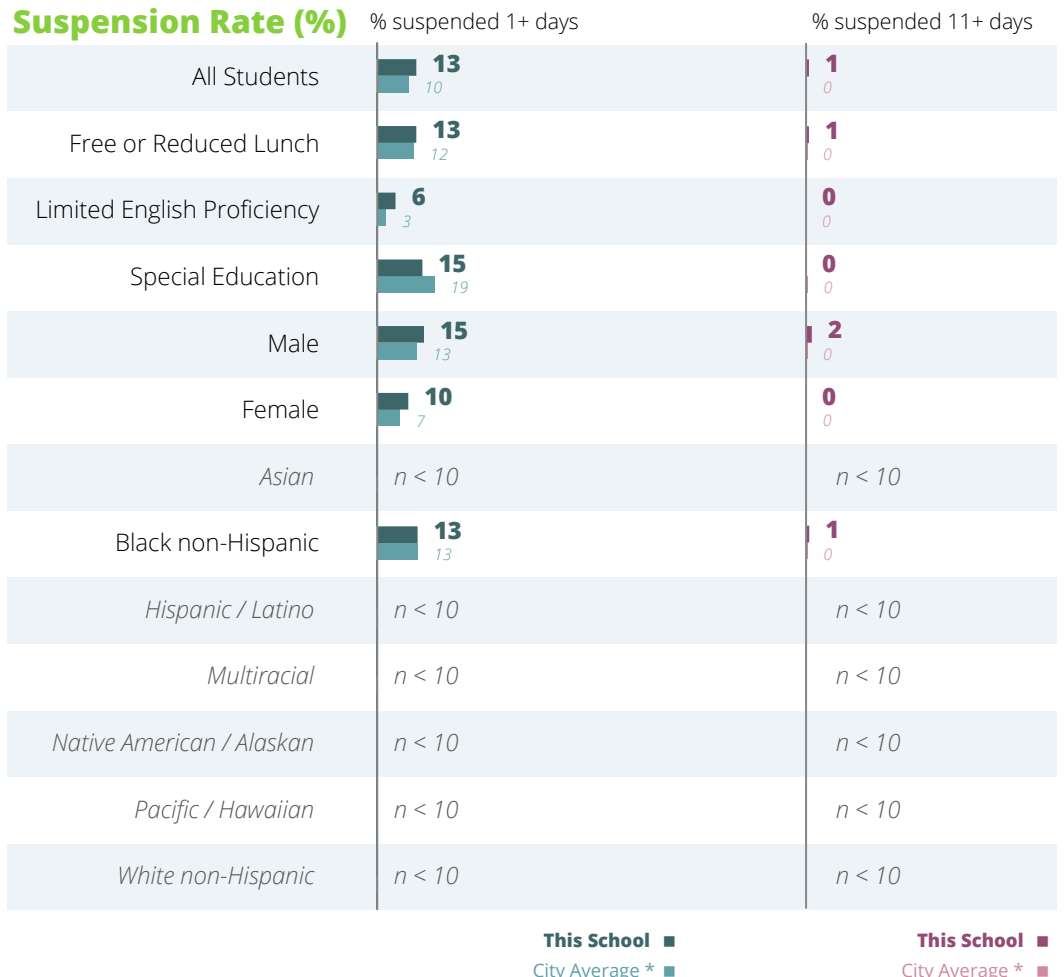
Suspension Rate (%)

| | % suspended 1+ days | % suspended 11+ days |
|---|---|---|
| All Students | 13 / 10 | 1 / 0 |
| Free or Reduced Lunch | 13 / 12 | 1 / 0 |
| Limited English Proficiency | 6 / 3 | 0 / 0 |
| Special Education | 15 / 19 | 0 / 0 |
| Male | 15 / 13 | 2 / 0 |
| Female | 10 / 7 | 0 / 0 |
| Asian | n < 10 | n < 10 |
| Black non-Hispanic | 13 / 13 | 1 / 0 |
| Hispanic / Latino | n < 10 | n < 10 |
| Multiracial | n < 10 | n < 10 |
| Native American / Alaskan | n < 10 | n < 10 |
| Pacific / Hawaiian | n < 10 | n < 10 |
| White non-Hispanic | n < 10 | n < 10 |

This School ■
City Average * ■

This School ■
City Average * ■